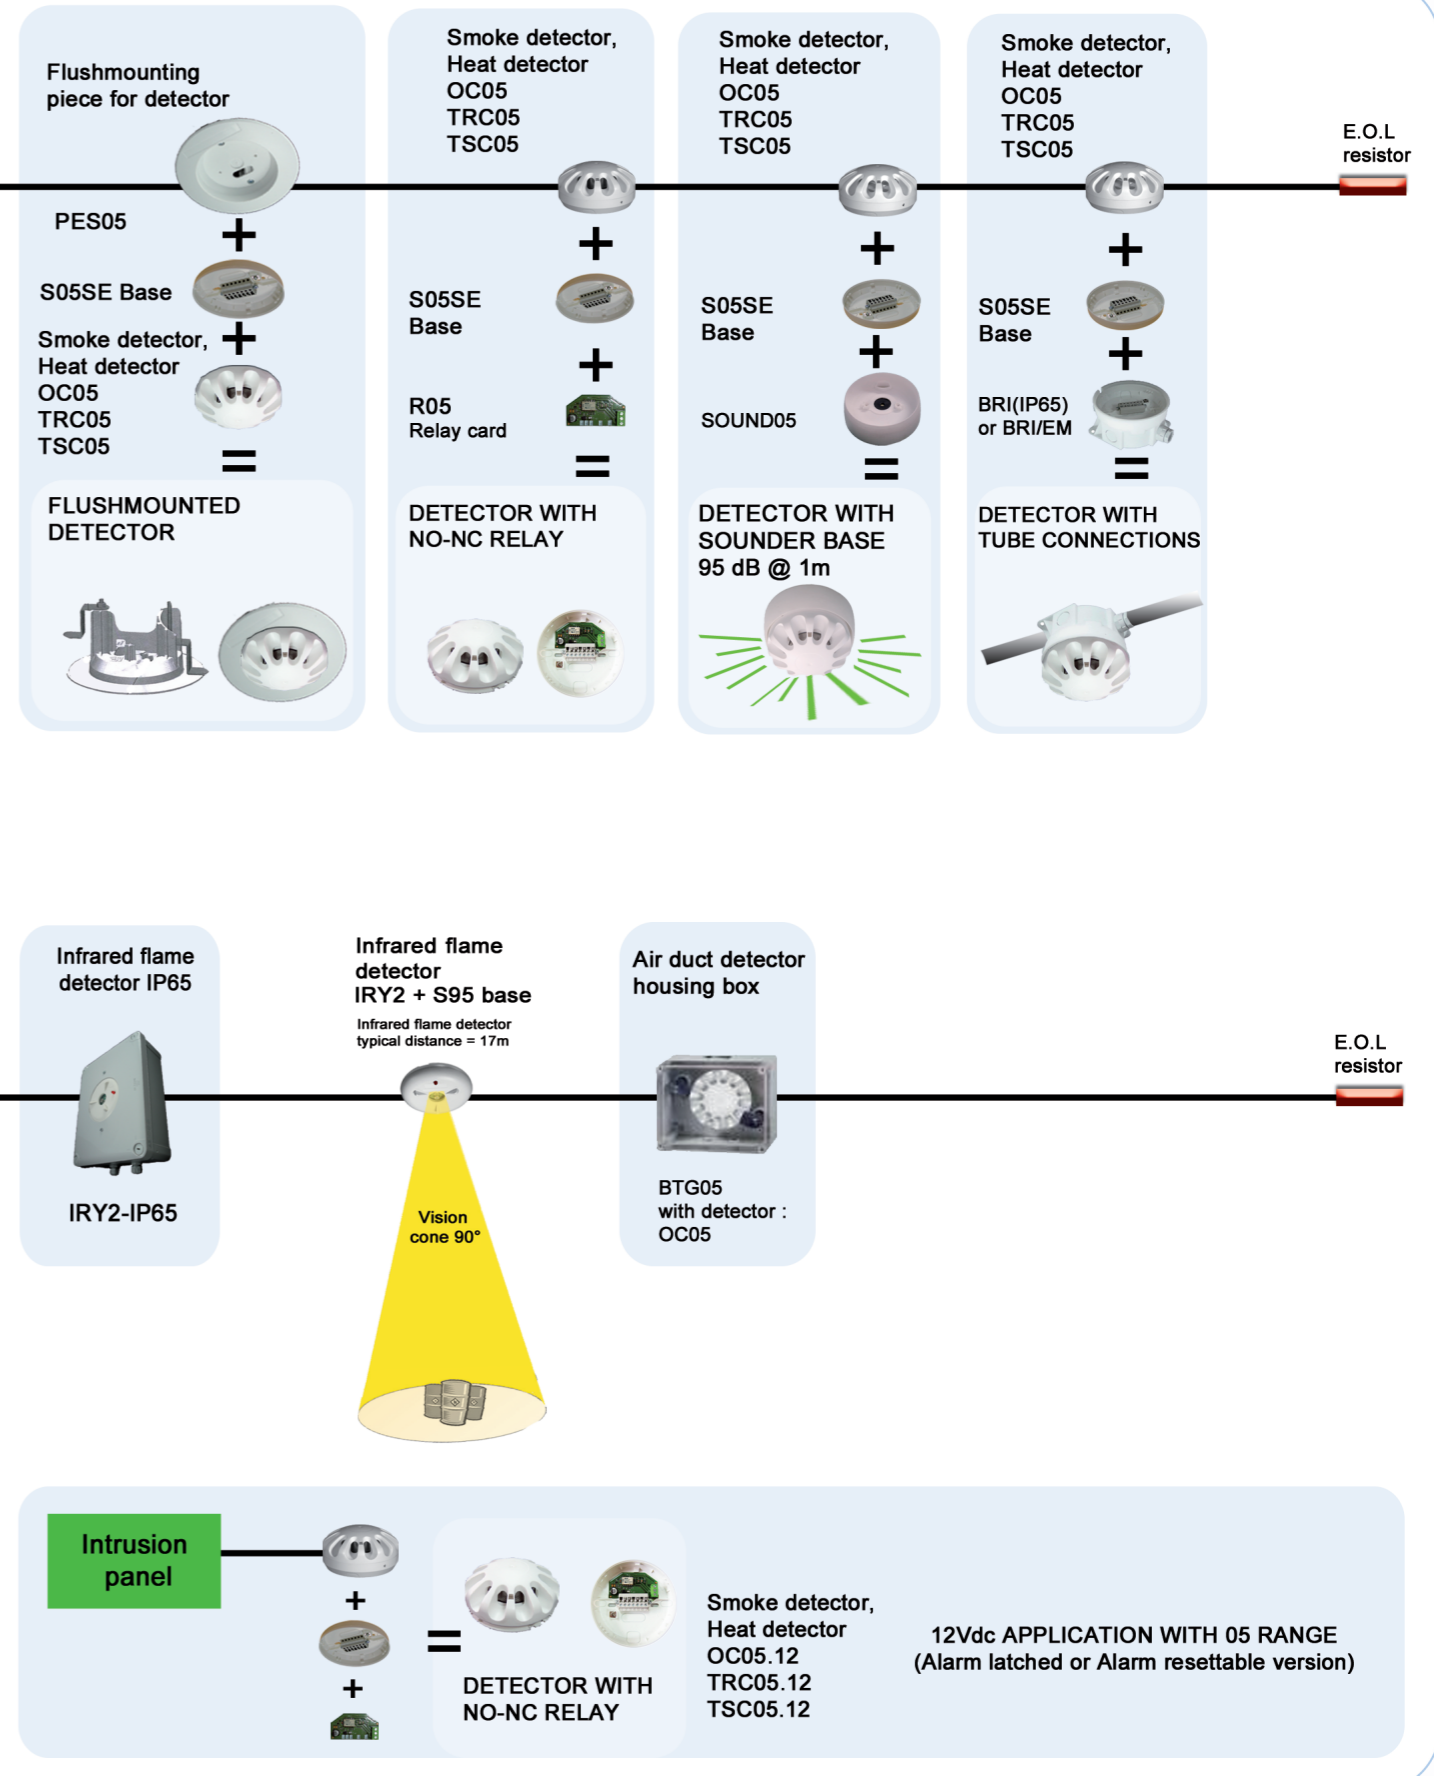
Flushmounting piece for detector

PES05

+

S05SE Base

+

Smoke detector, Heat detector OC05 TRC05 TSC05

=

FLUSHMOUNTED DETECTOR

Smoke detector, Heat detector OC05 TRC05 TSC05

+

S05SE Base

+

R05 Relay card

=

DETECTOR WITH NO-NC RELAY

Smoke detector, Heat detector OC05 TRC05 TSC05

+

S05SE Base

+

SOUND05

=

DETECTOR WITH SOUNDER BASE 95 dB @ 1m

Smoke detector, Heat detector OC05 TRC05 TSC05

+

S05SE Base

+

BRI(IP65) or BRI/EM

=

DETECTOR WITH TUBE CONNECTIONS

E.O.L resistor

Infrared flame detector IP65

IRY2-IP65

Infrared flame detector IRY2 + S95 base

Infrared flame detector typical distance = 17m

Vision cone 90°

Air duct detector housing box

BTG05 with detector : OC05

E.O.L resistor

Intrusion panel

+

+

=

DETECTOR WITH NO-NC RELAY

Smoke detector, Heat detector OC05.12 TRC05.12 TSC05.12

12Vdc APPLICATION WITH 05 RANGE (Alarm latched or Alarm resettable version)